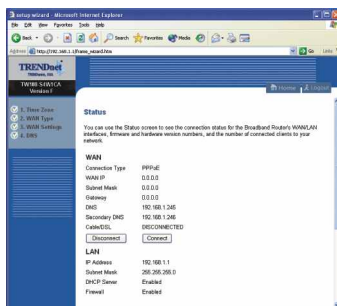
setup wizard - Microsoft Internet Explorer
File Edit View Favorites Tools Help
Back Search Favorites Media
Address http://192.168.1.1/frame_wizard.htm Go Links

TRENDnet
TW100-S4W1CA
Version 1

1. Time Zone
2. WAN Type
3. WAN Settings
4. DNS

Home Logout

Status

You can use the Status screen to see the connection status for the Broadband Router's WAN/LAN interfaces, firmware and hardware version numbers, and the number of connected clients to your network.

WAN

| | |
|---|---|
| Connection Type | PPPoE |
| WAN IP | 0.0.0.0 |
| Subnet Mask | 0.0.0.0 |
| Gateway | 0.0.0.0 |
| DNS | 192.168.1.245 |
| Secondary DNS | 192.168.1.246 |
| Cable/DSL | DISCONNECTED |

Disconnect Connect

LAN

| | |
|---|---|
| IP Address | 192.168.1.1 |
| Subnet Mask | 255.255.255.0 |
| DHCP Server | Enabled |
| Firewall | Enabled |